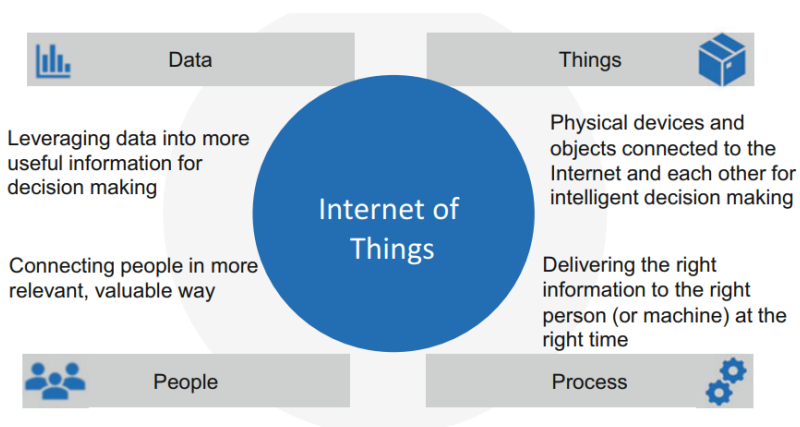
Data

Things

Leveraging data into more useful information for decision making

Physical devices and objects connected to the Internet and each other for intelligent decision making

Internet of Things

Connecting people in more relevant, valuable way

Delivering the right information to the right person (or machine) at the right time

People

Process